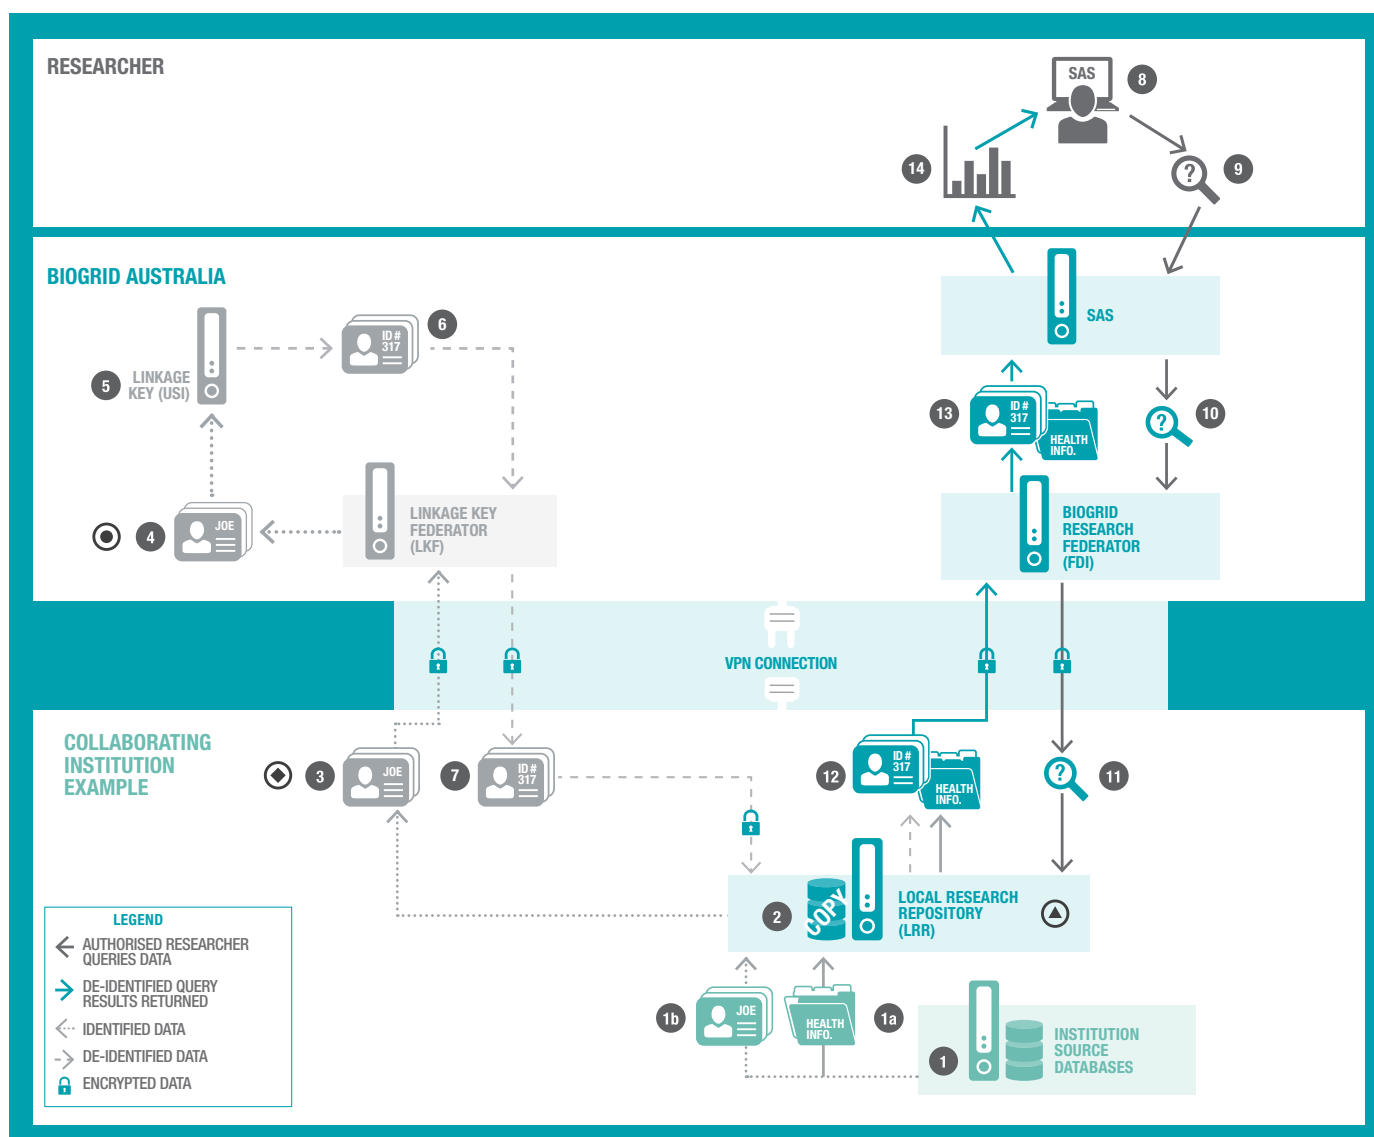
RESEARCHER

SAS 8

14

9

BIOGRID AUSTRALIA

6

ID # 317

5 LINKAGE KEY (USI)

SAS

13 ID # 317 HEALTH INFO.

10

4 JOE

LINKAGE KEY FEDERATOR (LKF)

BIOGRID RESEARCH FEDERATOR (FDI)

VPN CONNECTION

COLLABORATING INSTITUTION EXAMPLE

3 JOE

7 ID # 317

12 ID # 317 HEALTH INFO.

11

2 COPY

LOCAL RESEARCH REPOSITORY (LRR)

LEGEND
AUTHORISED RESEARCHER QUERIES DATA
DE-IDENTIFIED QUERY RESULTS RETURNED
IDENTIFIED DATA
DE-IDENTIFIED DATA
ENCRYPTED DATA

1b JOE

HEALTH INFO. 1a

1 INSTITUTION SOURCE DATABASES